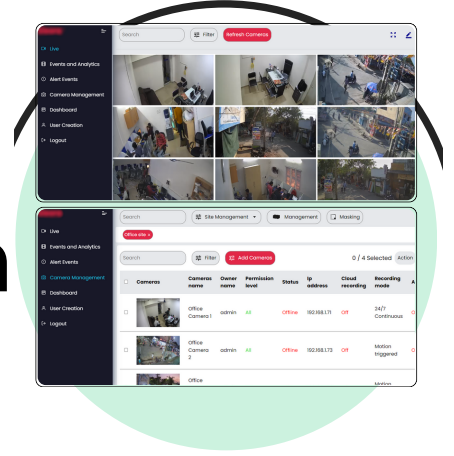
Live
Events and Analytics
Alert Events
Camera Management
Dashboard
User Creation
Logout

Search
Filter
Refresh Cameras

Live
Events and Analytics
Alert Events
Camera Management
Dashboard
User Creation
Logout

Search
Site Management
Management
Masking
Office site ×

Search
Filter
+ Add Cameras
0 / 4 Selected
Action

| | Cameras | Cameras name | Owner name | Permission level | Status | Ip address | Cloud recording | Recording mode | A |
|---|---|---|---|---|---|---|---|---|---|
| | | Office Camera 1 | admin | All | Offline | 192.168.1.71 | Off | 24/7 Continuous | |
| | | Office Camera 2 | admin | All | Offline | 192.168.1.73 | Off | Motion triggered | |
| | | Office | | | | | | Motion | |